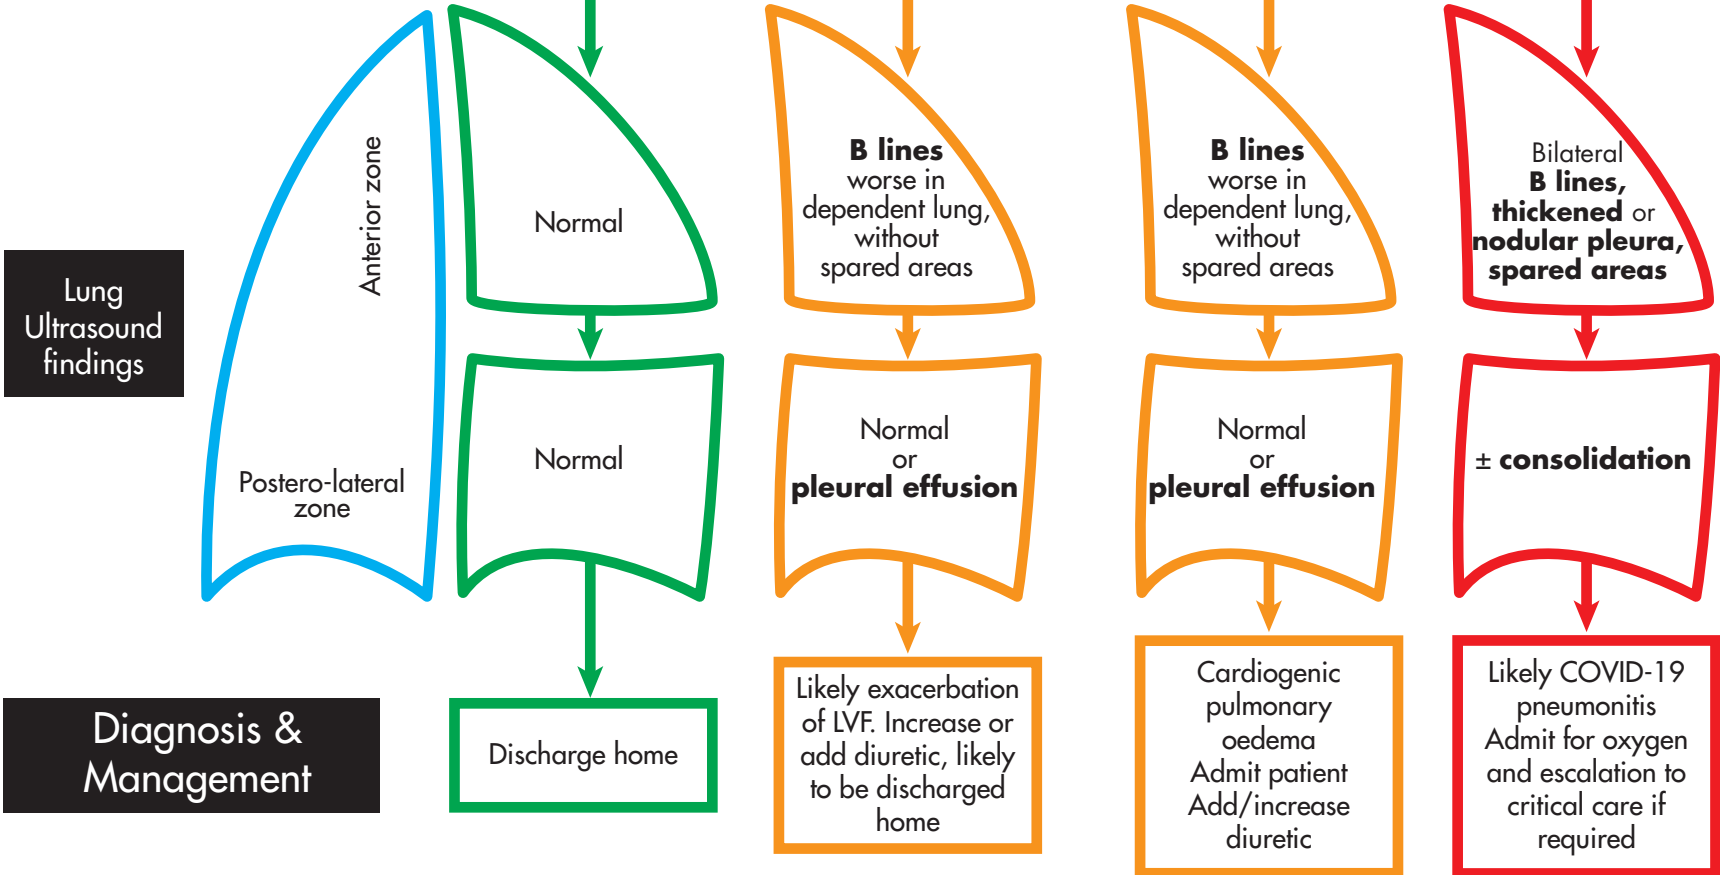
Lung Ultrasound findings

Anterior zone

Postero-lateral zone

Normal

Normal

Discharge home

**B lines** worse in dependent lung, without spared areas

Normal or **pleural effusion**

Likely exacerbation of LVF. Increase or add diuretic, likely to be discharged home

**B lines** worse in dependent lung, without spared areas

Normal or **pleural effusion**

Cardiogenic pulmonary oedema Admit patient Add/increase diuretic

Bilateral **B lines, thickened** or **nodular pleura, spared areas**

± **consolidation**

Likely COVID-19 pneumonitis Admit for oxygen and escalation to critical care if required

Diagnosis & Management